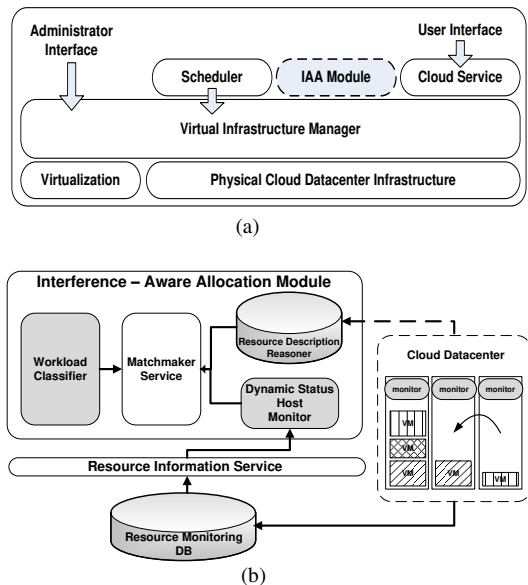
Administrator Interface

User Interface

Scheduler

IAA Module

Cloud Service

Virtual Infrastructure Manager

Virtualization

Physical Cloud Datacenter Infrastructure

(a)

Interference – Aware Allocation Module

Workload Classifier

Matchmaker Service

Resource Description Reasoner

Dynamic Status Host Monitor

Cloud Datacenter

monitor

monitor

monitor

VM

VM

VM

VM

VM

Resource Information Service

Resource Monitoring DB

(b)